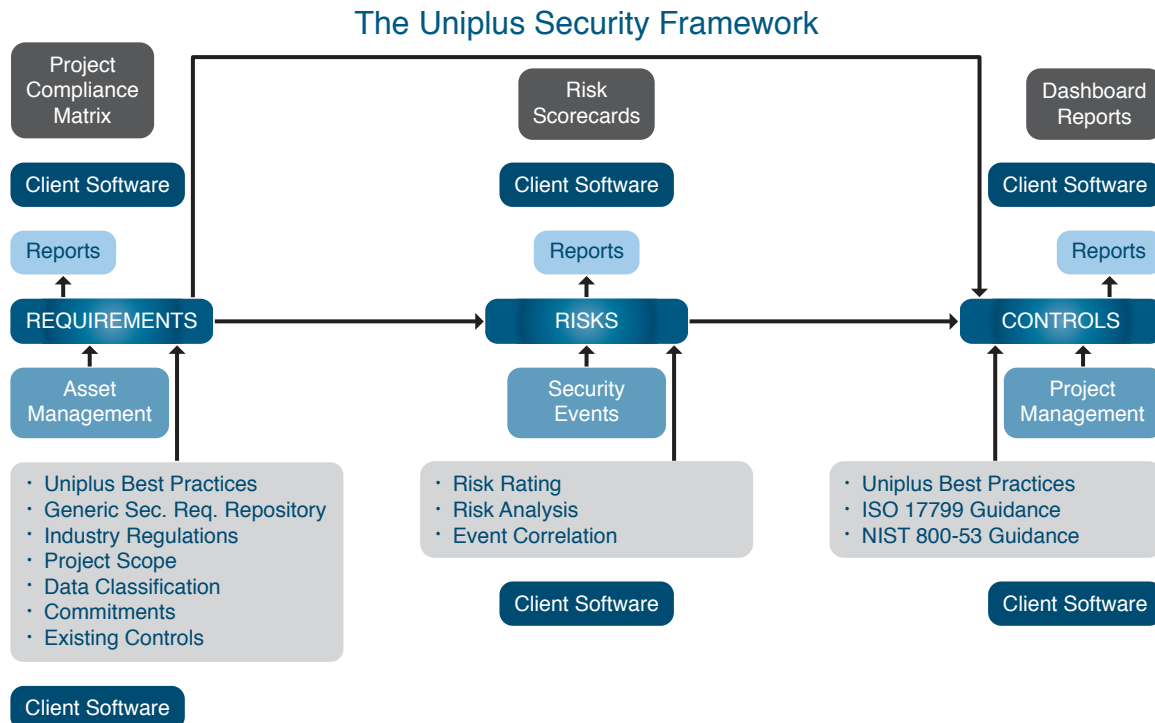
The Uniplus Security Framework

Project Compliance Matrix

Client Software

Reports

REQUIREMENTS

Asset Management

・ Uniplus Best Practices
・ Generic Sec. Req. Repository
・ Industry Regulations
・ Project Scope
・ Data Classification
・ Commitments
・ Existing Controls

Client Software

Risk Scorecards

Client Software

Reports

RISKS

Security Events

・ Risk Rating
・ Risk Analysis
・ Event Correlation

Client Software

Dashboard Reports

Client Software

Reports

CONTROLS

Project Management

・ Uniplus Best Practices
・ ISO 17799 Guidance
・ NIST 800-53 Guidance

Client Software